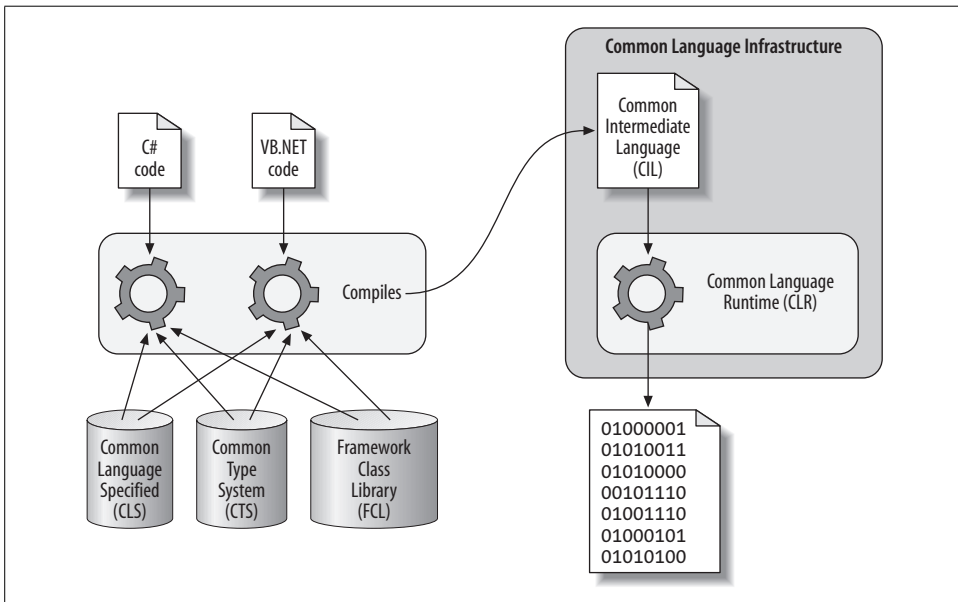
C#
code

VB.NET
code

Compiles

Common
Language
Specified
(CLS)

Common
Type
System
(CTS)

Framework
Class
Library
(FCL)

Common Language Infrastructure

Common
Intermediate
Language
(CIL)

Common Language
Runtime (CLR)

01000001
01010011
01010000
00101110
01001110
01000101
01010100